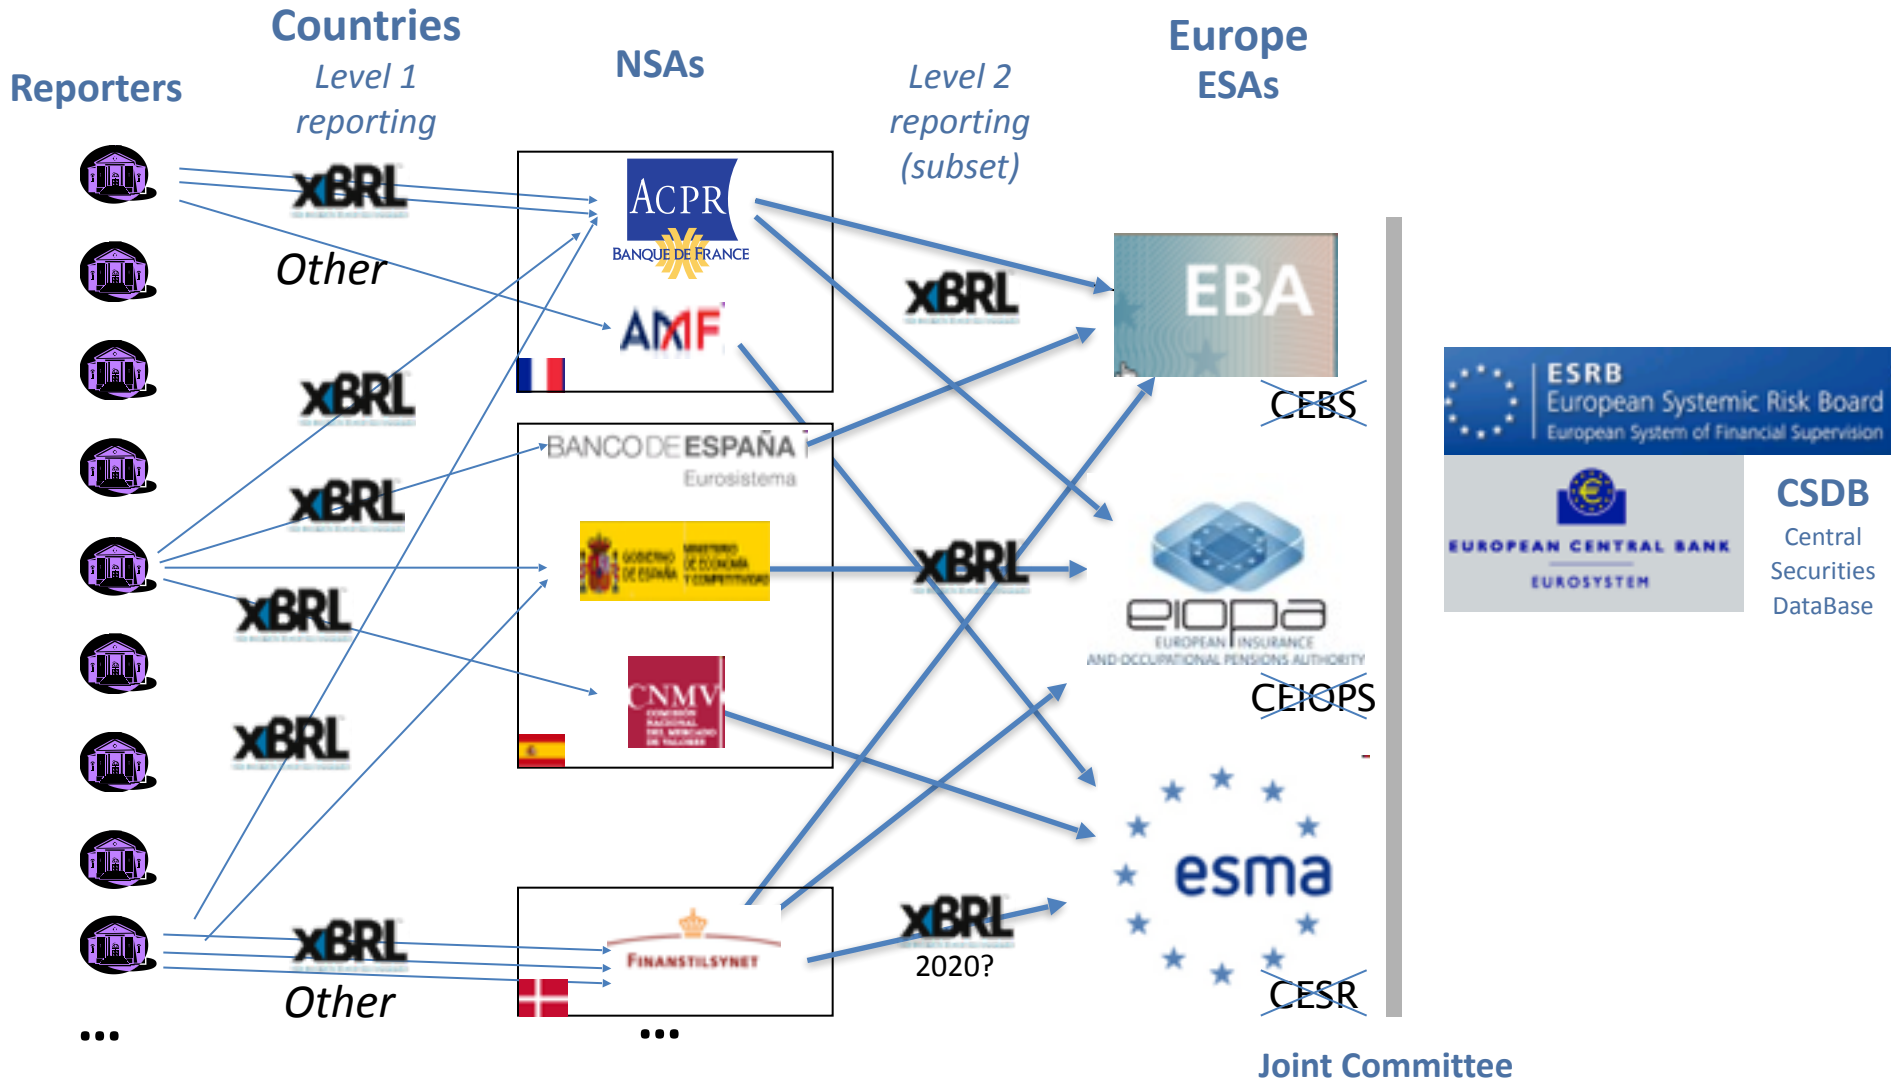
Reporters

Countries
Level 1 reporting

NSAs

Level 2 reporting (subset)

Europe ESAs

XBRL

Other

ACPR
BANQUE DE FRANCE

AMF

XBRL

XBRL

BANCO DE ESPAÑA
Eurosistema

GOBIERNO DE ESPAÑA
MINISTERIO DE ECONOMÍA Y COMPETITIVIDAD

XBRL

CNMV
COMISIÓN NACIONAL DEL MERCADO DE VALORES

XBRL

XBRL

XBRL

EBA

CEBS

eiopa
EUROPEAN INSURANCE AND OCCUPATIONAL PENSIONS AUTHORITY

CEIOPS

esma

CESR

ESRB
European Systemic Risk Board
European System of Financial Supervision

EUROPEAN CENTRAL BANK
EUROSYSTEM

CSDB
Central Securities DataBase

XBRL

Other

FINANSTILSYNET

XBRL
2020?

...

...

Joint Committee